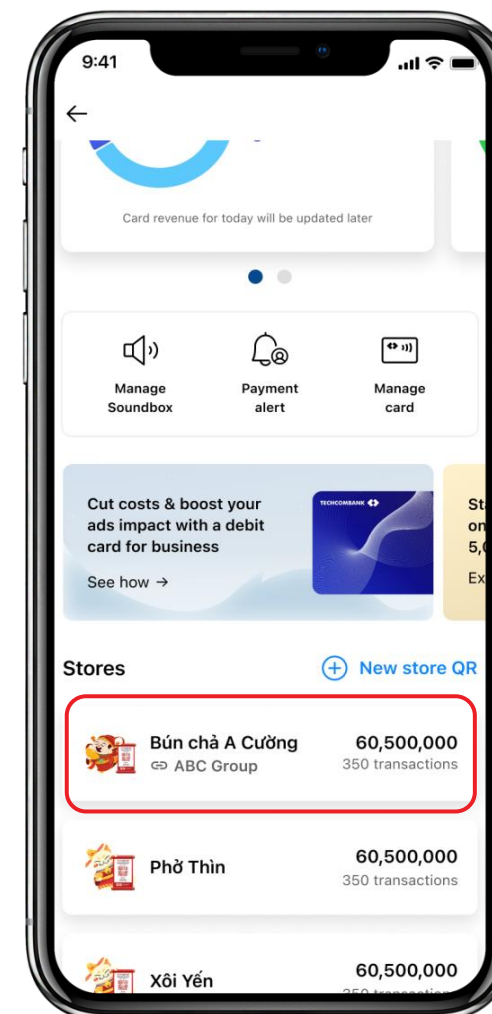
9:41

←

Card revenue for today will be updated later

Manage Soundbox

Payment alert

Manage card

Cut costs & boost your ads impact with a debit card for business

See how →

TECHCOMBANK

St
on
5,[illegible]
Ex

Stores

New store QR

Bún chả A Cường
ABC Group

60,500,000
350 transactions

Phở Thìn

60,500,000
350 transactions

Xôi Yến

60,500,000
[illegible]